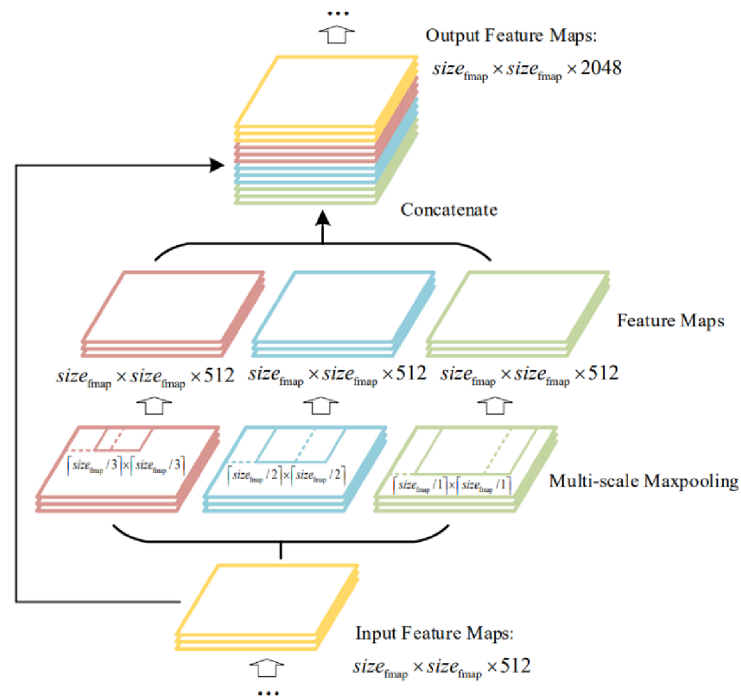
...

Output Feature Maps:
$size_{\text{fmap}} \times size_{\text{fmap}} \times 2048$

Concatenate

Feature Maps

$size_{\text{fmap}} \times size_{\text{fmap}} \times 512$

$size_{\text{fmap}} \times size_{\text{fmap}} \times 512$

$size_{\text{fmap}} \times size_{\text{fmap}} \times 512$

$\lceil size_{\text{fmap}}/3 \rceil \times \lceil size_{\text{fmap}}/3 \rceil$

$\lceil size_{\text{fmap}}/2 \rceil \times \lceil size_{\text{fmap}}/2 \rceil$

$\lceil size_{\text{fmap}}/1 \rceil \times \lceil size_{\text{fmap}}/1 \rceil$

Multi-scale Maxpooling

Input Feature Maps:
$size_{\text{fmap}} \times size_{\text{fmap}} \times 512$

...